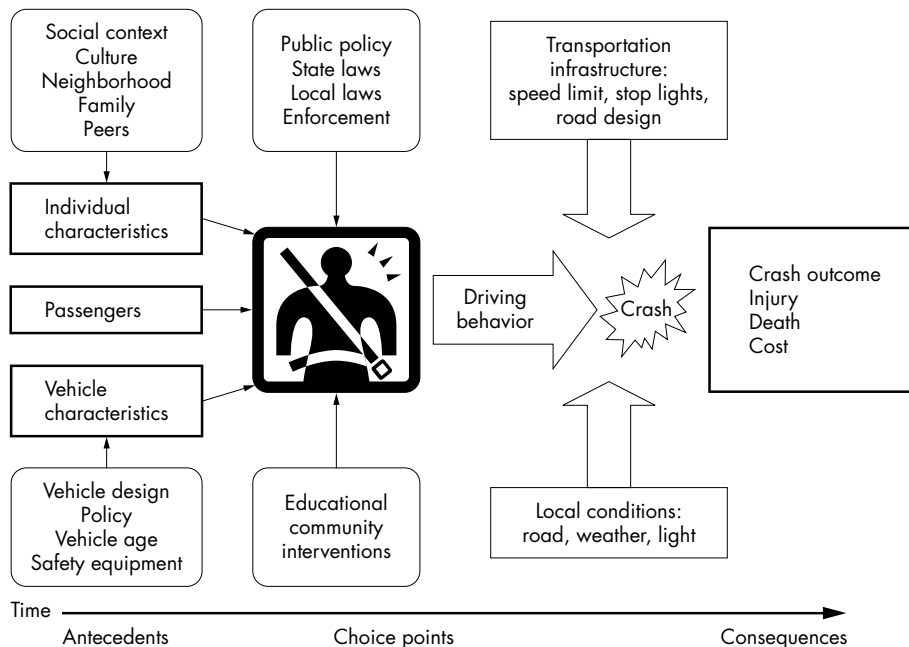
Social context
Culture
Neighborhood
Family
Peers

Public policy
State laws
Local laws
Enforcement

Transportation infrastructure: speed limit, stop lights, road design

Individual characteristics

Passengers

Vehicle characteristics

Driving behavior

Crash

Crash outcome
Injury
Death
Cost

Vehicle design
Policy
Vehicle age
Safety equipment

Educational community interventions

Local conditions: road, weather, light

Time

Antecedents

Choice points

Consequences